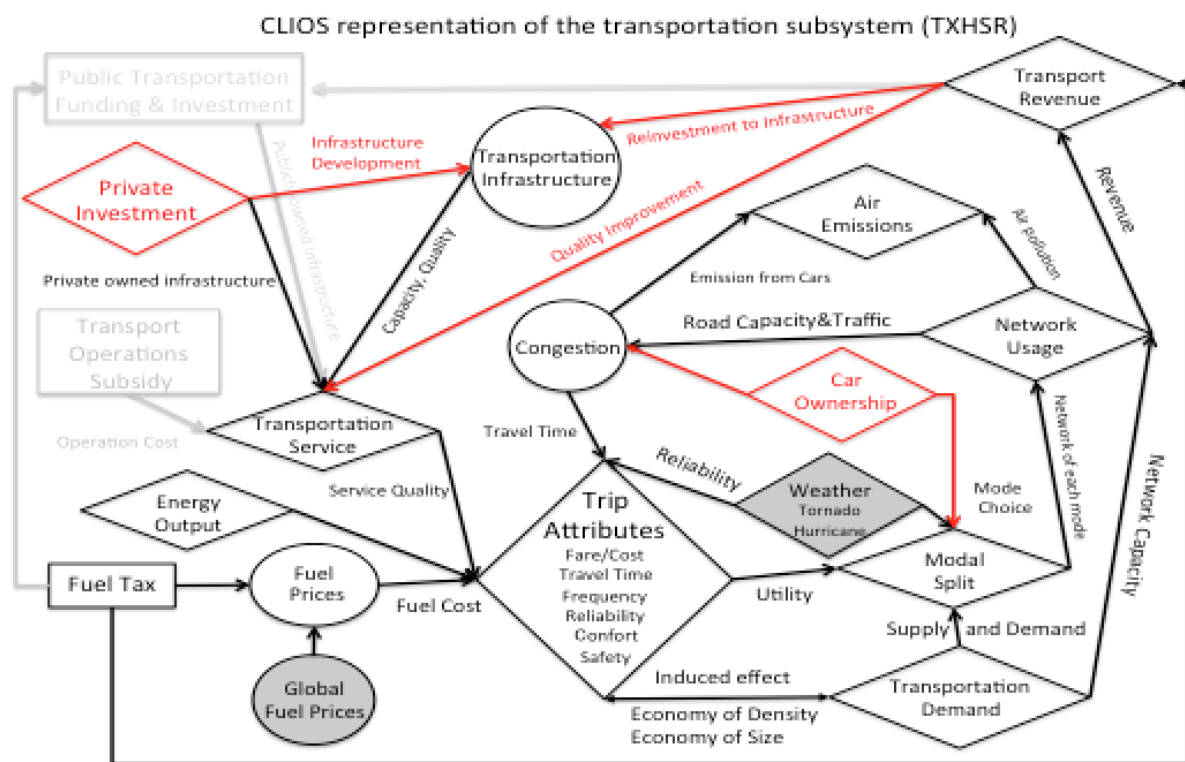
CLIOS representation of the transportation subsystem (TXHSR)

Public Transportation Funding & Investment

Transport Revenue

Reinvestment to Infrastructure

Infrastructure Development

Transportation Infrastructure

Private Investment

Public owned infrastructure

Quality Improvement

Revenue

Air Emissions

Air pollution

Capacity, Quality

Private owned infrastructure

Emission from Cars

Transport Operations Subsidy

Road Capacity&Traffic

Network Usage

Congestion

Car Ownership

Transportation Service

Operation Cost

Travel Time

Network of each mode

Reliability

Weather
Tornado
Hurricane

Network Capacity

Service Quality

Mode Choice

Energy Output

Trip Attributes
Fare/Cost
Travel Time
Frequency
Reliability
Confort
Safety

Modal Split

Fuel Tax

Fuel Prices

Fuel Cost

Utility

Supply and Demand

Global Fuel Prices

Induced effect

Transportation Demand

Economy of Density
Economy of Size